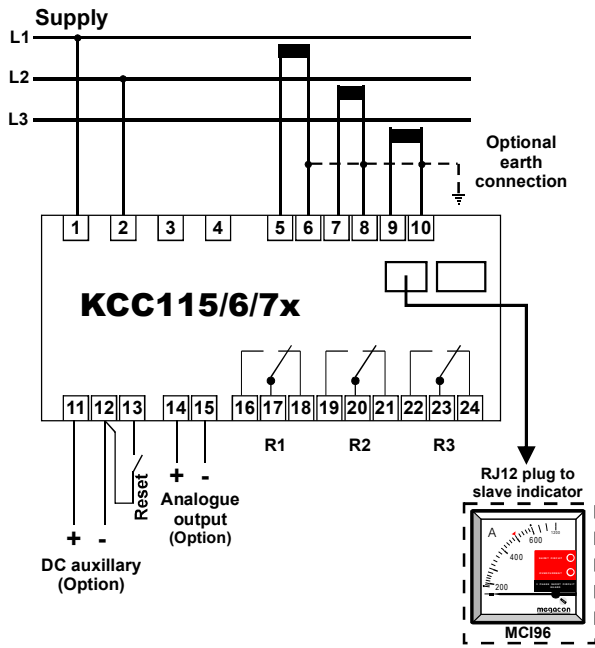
Supply
L1
L2
L3
Optional earth connection
1 2 3 4 5 6 7 8 9 10
KCC115/6/7x
11 12 13 14 15 16 17 18 19 20 21 22 23 24
R1 R2 R3
+ -
Reset
+ -
Analogue output (Option)
DC auxillary (Option)
RJ12 plug to slave indicator
A
200
400
600
1200
megacon
MCI96